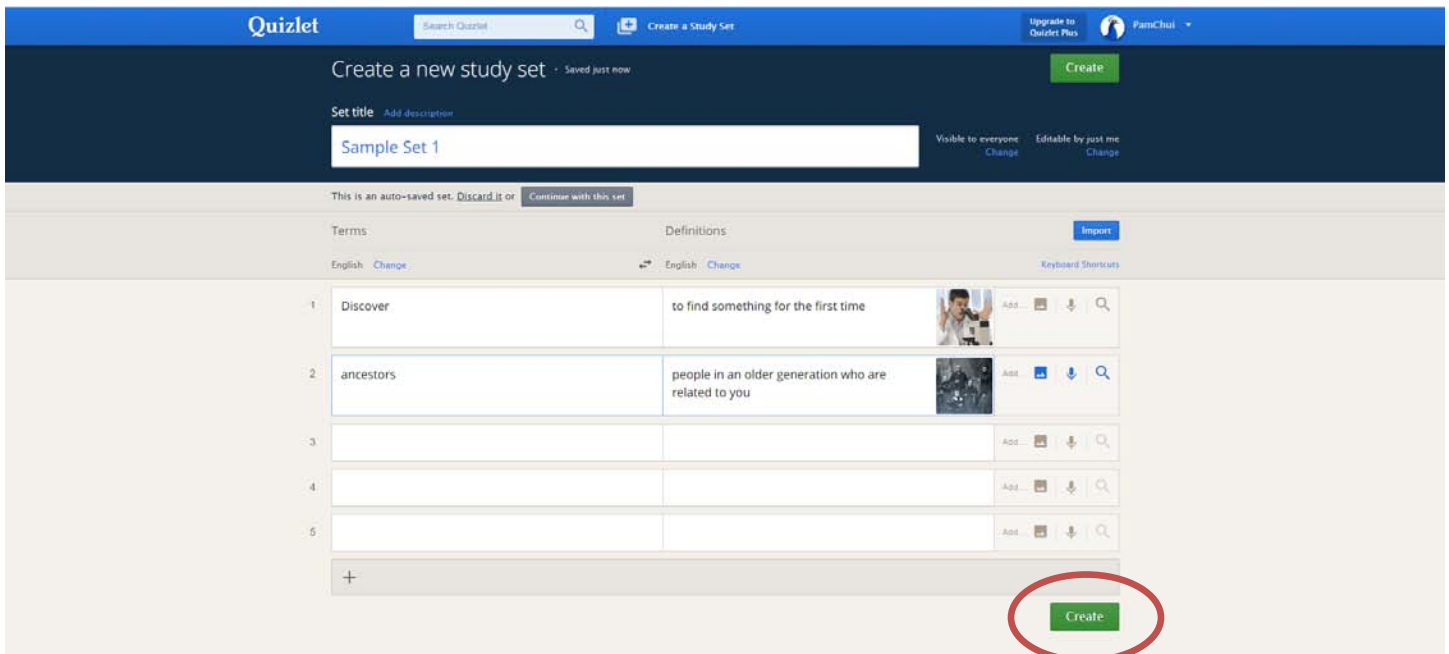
Quizlet Search Quizlet Create a Study Set Upgrade to Quizlet Plus PamChui

Create a new study set · Saved just now

Create

Set title Add description

Sample Set 1

Visible to everyone Change

Editable by just me Change

This is an auto-saved set. Discard it or Continue with this set

Terms

Definitions

Import

English Change

English Change

Keyboard Shortcuts

1 Discover

to find something for the first time

Add...

2 ancestors

people in an older generation who are related to you

Add...

3

Add...

4

Add...

5

Add...

+

Create